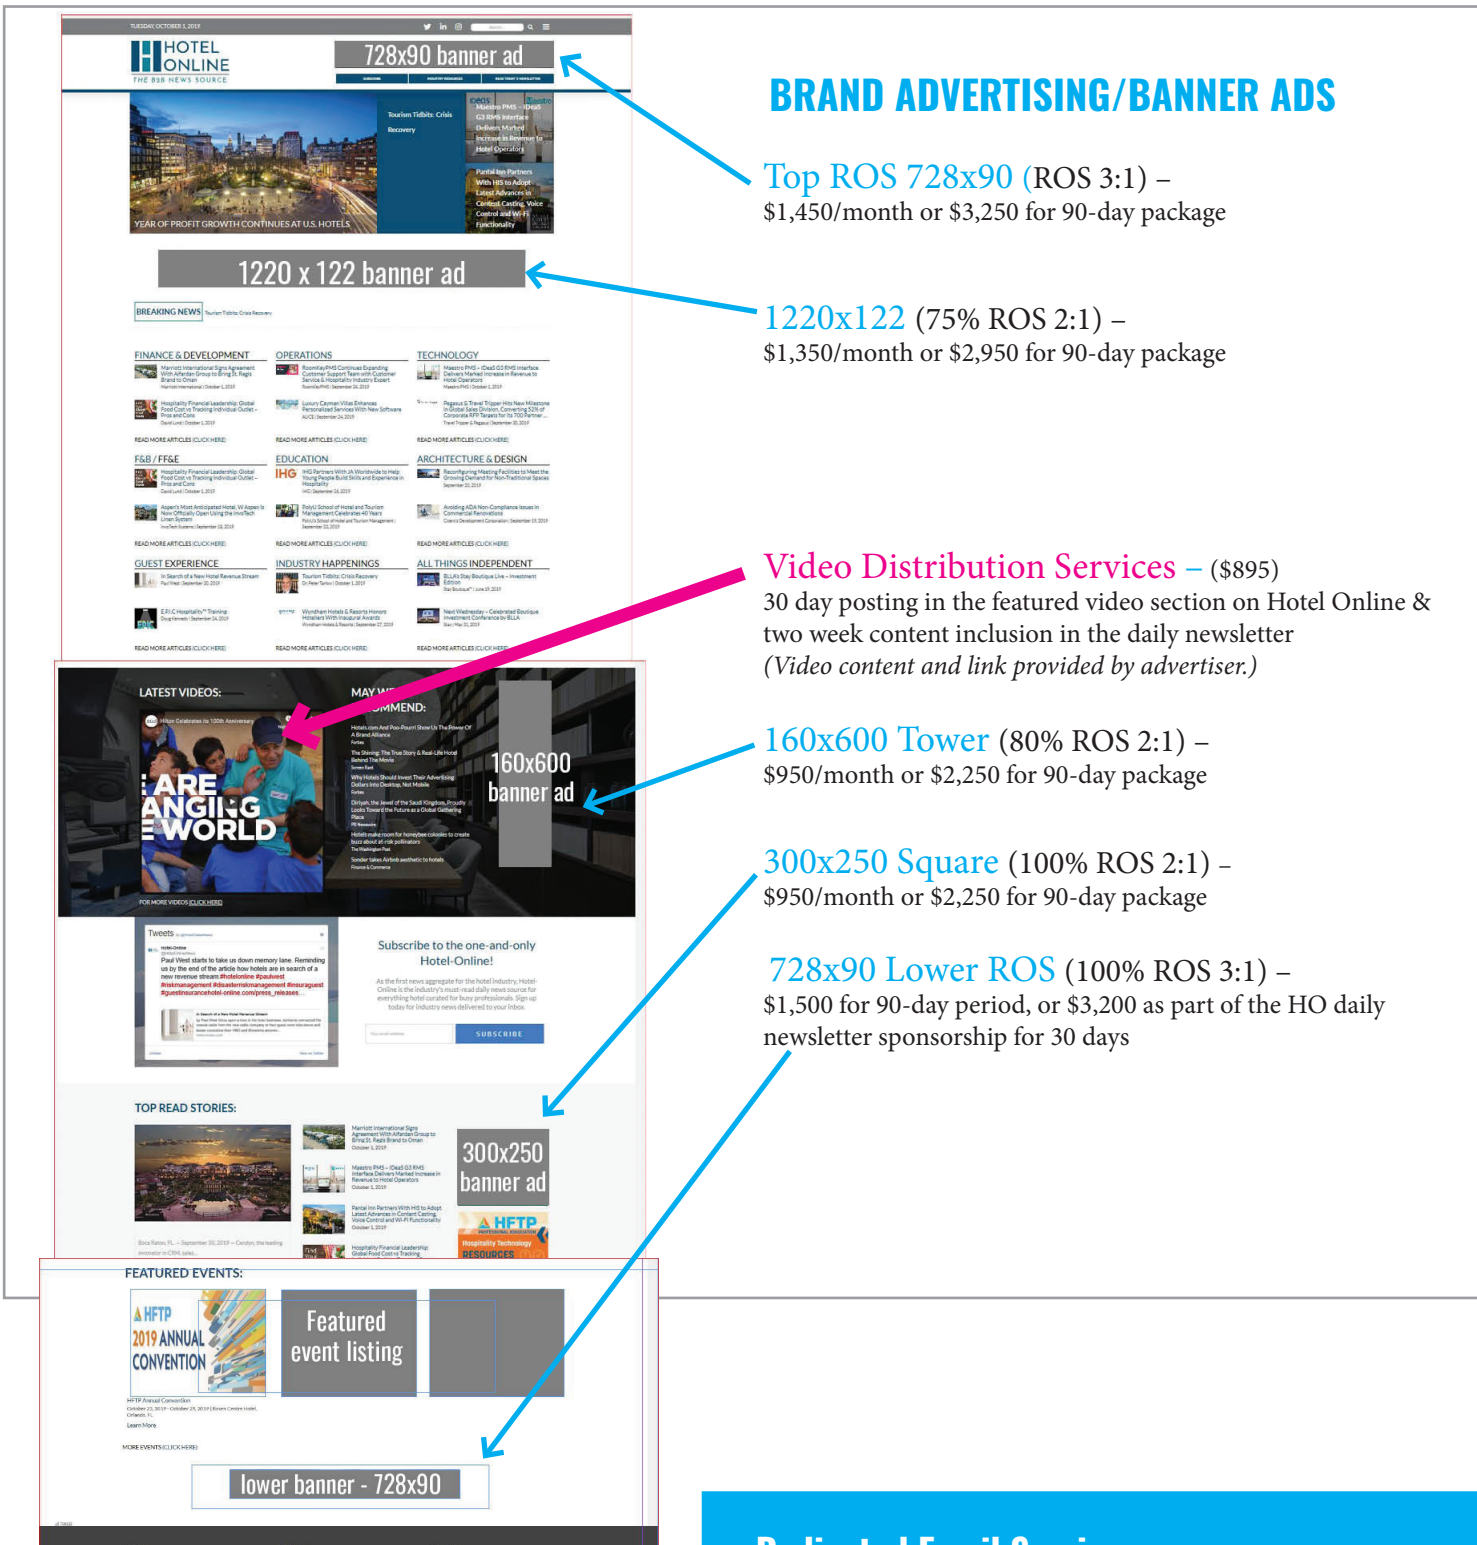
TUESDAY, OCTOBER 1, 2019

HOTEL ONLINE
THE B2B NEWS SOURCE

728x90 banner ad

Tourism Tidbits: Crisis Recovery

Maestro PMS - IDeaS G3 RMS Interface Delivers Marked Increase in Revenue to Hotel Operators

Pantal Inn Partners With HIS to Adopt Latest Advances in Content Casting, Voice Control and Wi-Fi Functionality

YEAR OF PROFIT GROWTH CONTINUES AT U.S. HOTELS

1220 x 122 banner ad

BREAKING NEWS

FINANCE & DEVELOPMENT

OPERATIONS

TECHNOLOGY

READ MORE ARTICLES (CLICK HERE)

F&B / FF&E

EDUCATION

ARCHITECTURE & DESIGN

GUEST EXPERIENCE

INDUSTRY HAPPENINGS

ALL THINGS INDEPENDENT

LATEST VIDEOS:

MAY WE RECOMMEND:

160x600 banner ad

FOR MORE VIDEOS (CLICK HERE)

Tweets

Subscribe to the one-and-only Hotel-Online!

SUBSCRIBE

TOP READ STORIES:

300x250 banner ad

HFTP

FEATURED EVENTS:

HFTP 2019 ANNUAL CONVENTION

Featured event listing

MORE EVENTS (CLICK HERE)

lower banner - 728x90

BRAND ADVERTISING/BANNER ADS

Top ROS 728x90 (ROS 3:1) –
$1,450/month or $3,250 for 90-day package

1220x122 (75% ROS 2:1) –
$1,350/month or $2,950 for 90-day package

Video Distribution Services – ($895)
30 day posting in the featured video section on Hotel Online & two week content inclusion in the daily newsletter
(Video content and link provided by advertiser.)

160x600 Tower (80% ROS 2:1) –
$950/month or $2,250 for 90-day package

300x250 Square (100% ROS 2:1) –
$950/month or $2,250 for 90-day package

728x90 Lower ROS (100% ROS 3:1) –
$1,500 for 90-day period, or $3,200 as part of the HO daily newsletter sponsorship for 30 days

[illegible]